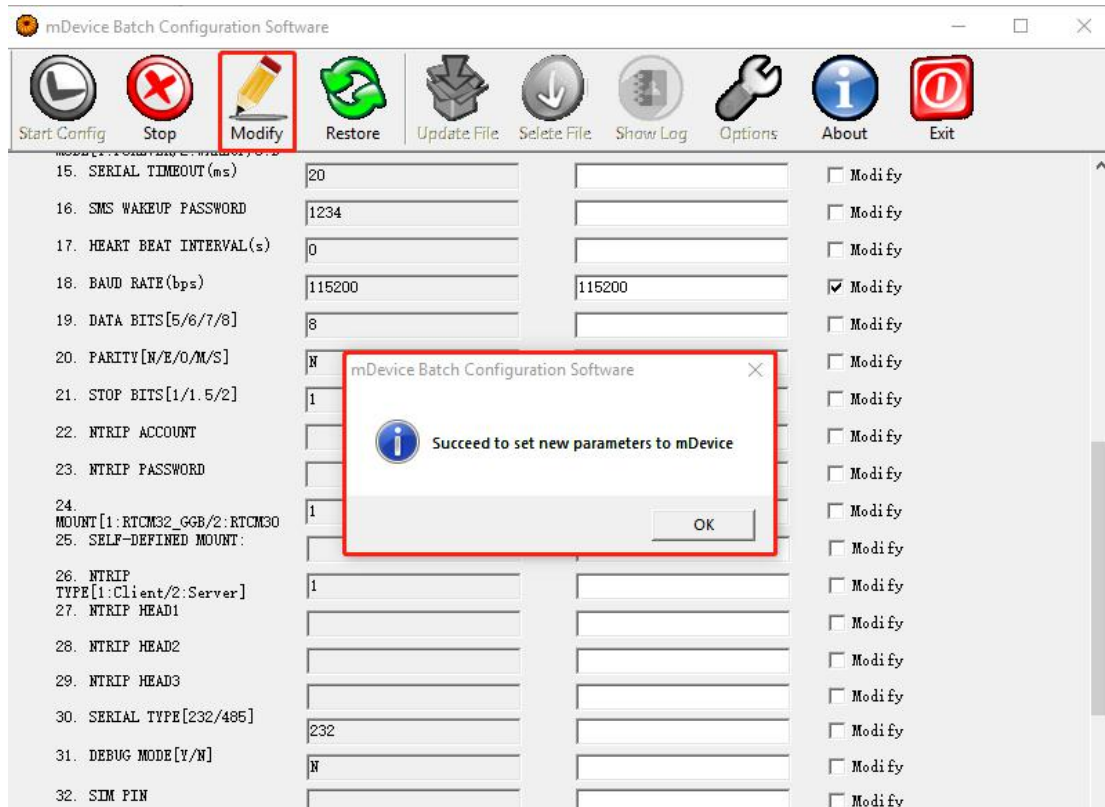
mDevice Batch Configuration Software

Start Config Stop Modify Restore Update File Selete File Show Log Options About Exit

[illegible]
15. SERIAL TIMEOUT(ms) 20 Modify
16. SMS WAKEUP PASSWORD 1234 Modify
17. HEART BEAT INTERVAL(s) 0 Modify
18. BAUD RATE(bps) 115200 115200 Modify
19. DATA BITS[5/6/7/8] 8 Modify
20. PARITY[N/E/O/M/S] N Modify
21. STOP BITS[1/1.5/2] 1 Modify
22. NTRIP ACCOUNT Modify
23. NTRIP PASSWORD Modify
24. MOUNT[1:RTCM32_GGB/2:RTCM30 1 Modify
25. SELF-DEFINED MOUNT: Modify
26. NTRIP TYPE[1:Client/2:Server] 1 Modify
27. NTRIP HEAD1 Modify
28. NTRIP HEAD2 Modify
29. NTRIP HEAD3 Modify
30. SERIAL TYPE[232/485] 232 Modify
31. DEBUG MODE[Y/N] N Modify
32. SIM PIN Modify

mDevice Batch Configuration Software
Succeed to set new parameters to mDevice
OK